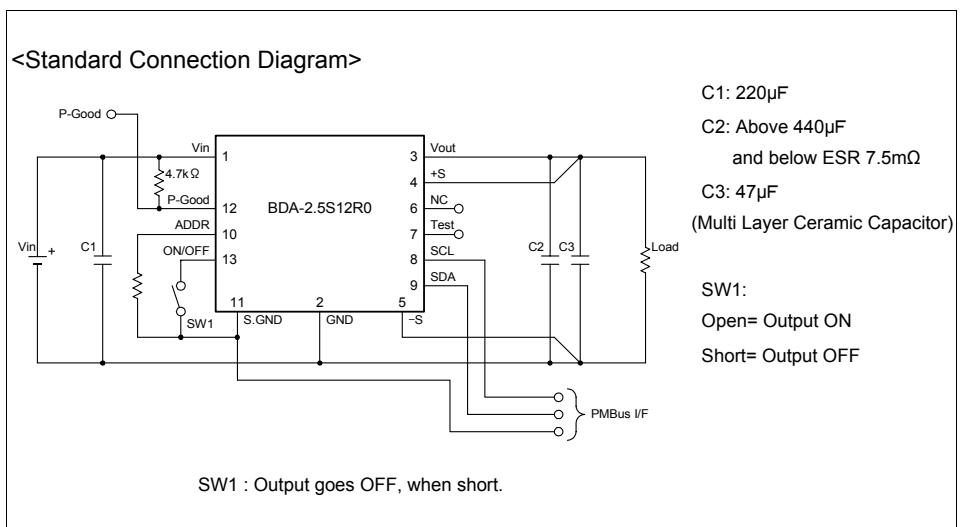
<Standard Connection Diagram>

P-Good

Vin 1
4.7kΩ
P-Good 12
ADDR 10
ON/OFF 13
11 S.GND
2 GND
5 −S
BDA-2.5S12R0
3 Vout
4 +S
6 NC
7 Test
8 SCL
9 SDA

Vin +
C1
SW1
C2 C3
Load
PMBus I/F

C1: 220μF
C2: Above 440μF and below ESR 7.5mΩ
C3: 47μF
(Multi Layer Ceramic Capacitor)

SW1:
Open= Output ON
Short= Output OFF

SW1 : Output goes OFF, when short.